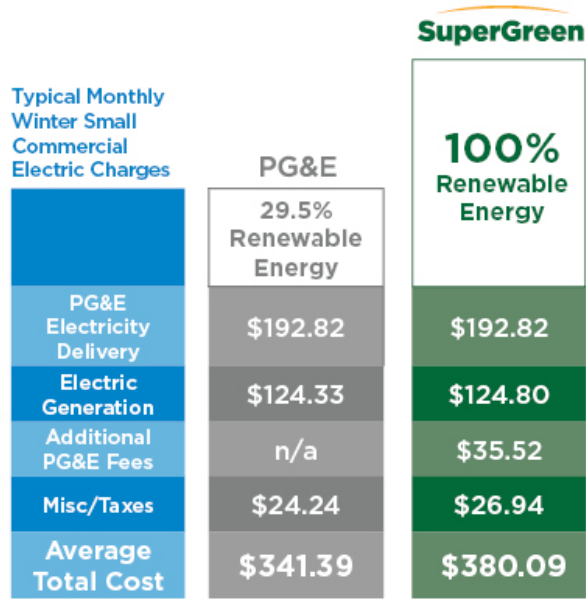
| Typical Monthly Winter Small Commercial Electric Charges | PG&E 29.5% Renewable Energy | SuperGreen 100% Renewable Energy |
|---|---|---|
| PG&E Electricity Delivery | \$192.82 | \$192.82 |
| Electric Generation | \$124.33 | \$124.80 |
| Additional PG&E Fees | n/a | \$35.52 |
| Misc/Taxes | \$24.24 | \$26.94 |
| Average Total Cost | \$341.39 | \$380.09 |